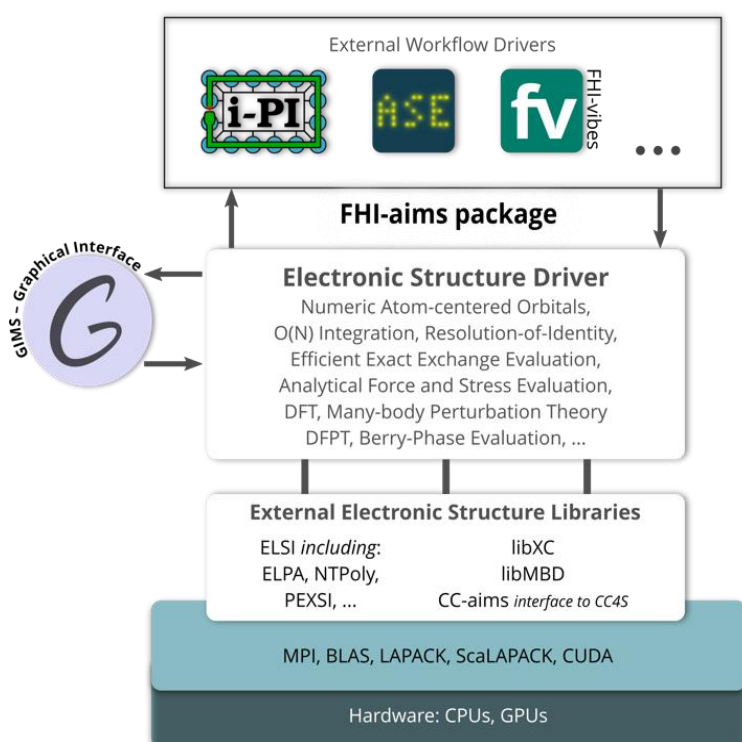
External Workflow Drivers

i-PI

ASE

fv

FHI-vibes

...

FHI-aims package

GIMS – Graphical Interface

G

Electronic Structure Driver

Numeric Atom-centered Orbitals,
O(N) Integration, Resolution-of-Identity,
Efficient Exact Exchange Evaluation,
Analytical Force and Stress Evaluation,
DFT, Many-body Perturbation Theory
DFPT, Berry-Phase Evaluation, ...

External Electronic Structure Libraries

| ELSI *including*: | libXC |
|---|---|
| ELPA, NTPoly, | libMBD |
| PEXSI, ... | CC-aims *interface to CC4S* |

MPI, BLAS, LAPACK, ScaLAPACK, CUDA

Hardware: CPUs, GPUs